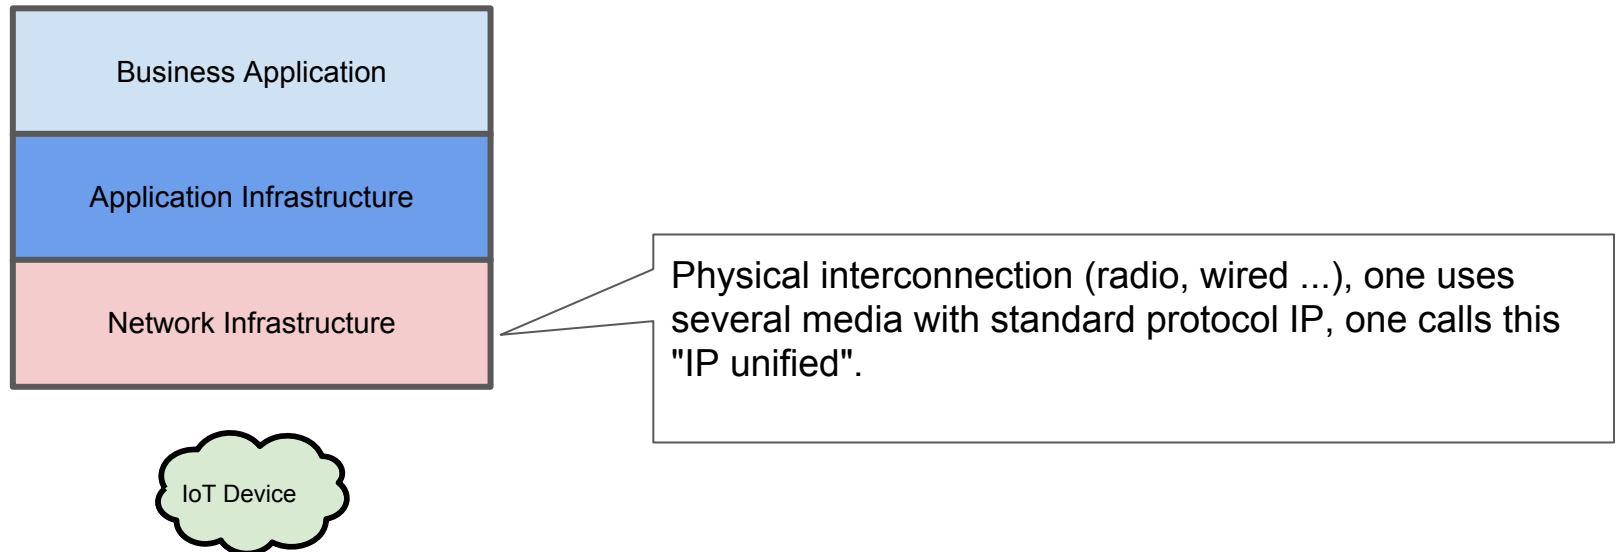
Business Application

Application Infrastructure

Network Infrastructure

IoT Device

Physical interconnection (radio, wired ...), one uses several media with standard protocol IP, one calls this "IP unified".